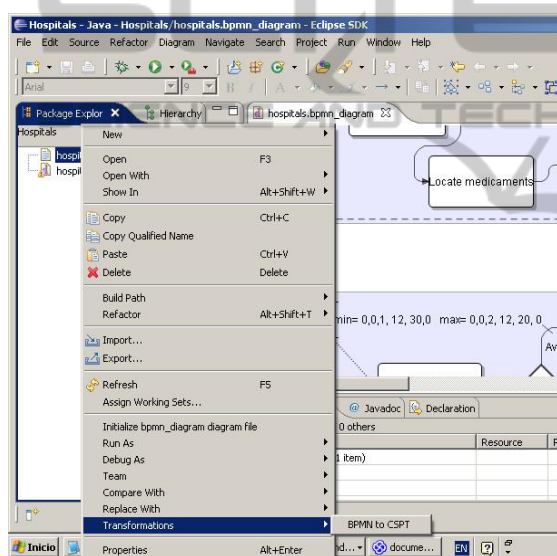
Hospitals - Java - Hospitals/hospitals.bpmn_diagram - Eclipse SDK

File Edit Source Refactor Diagram Navigate Search Project Run Window Help

Arial 9

Package Explor Hierarchy hospitals.bpmn_diagram

Hospitals
hospi
hospi

New
Open F3
Open With
Show In Alt+Shift+W
Copy Ctrl+C
Copy Qualified Name
Paste Ctrl+V
Delete Delete
Build Path
Refactor Alt+Shift+T
Import...
Export...
Refresh F5
Assign Working Sets...
Initialize bpmn_diagram diagram file
Run As
Debug As
Team
Compare With
Replace With
Transformations
Properties Alt+Enter

BPMN to CSPT

Locate medicaments

min= 0,0,1, 12, 30,0 max= 0,0,2, 12, 20, 0

Av

Javadoc Declaration

0 others

Resource

1 item)

Inicio

d... docume...

EN